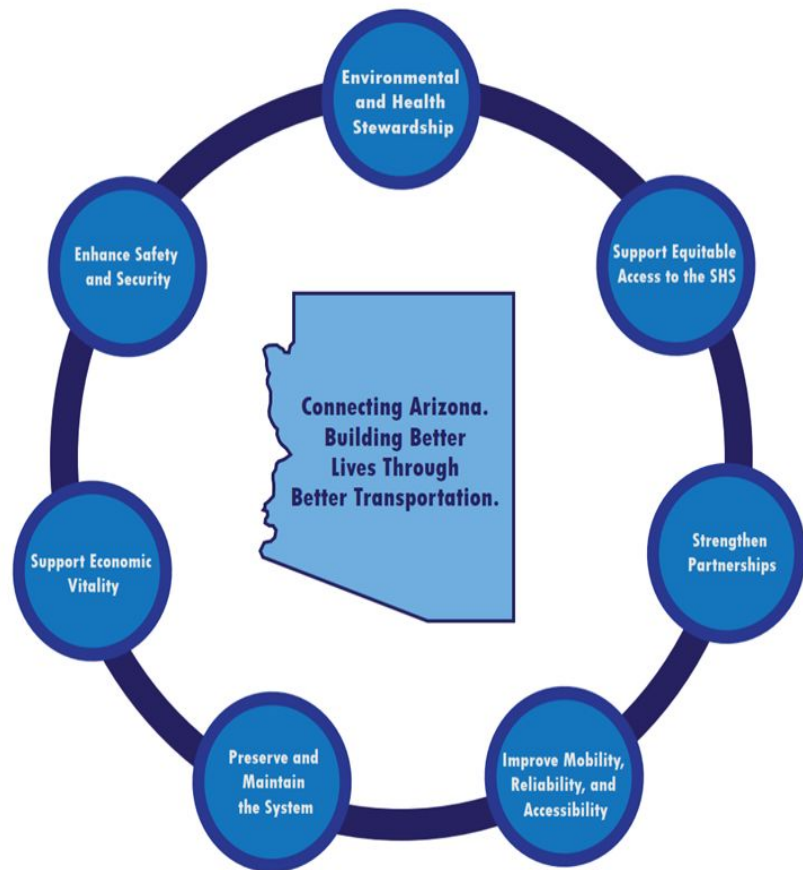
Environmental and Health Stewardship

Support Equitable Access to the SHS

Strengthen Partnerships

Improve Mobility, Reliability, and Accessibility

Preserve and Maintain the System

Support Economic Vitality

Enhance Safety and Security

Connecting Arizona. Building Better Lives Through Better Transportation.